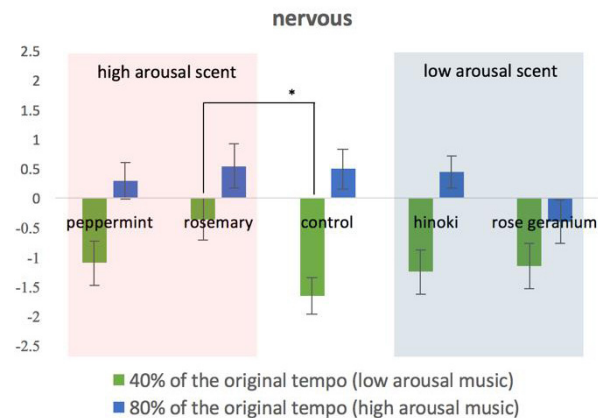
nervous

2.5
2
1.5
1
0.5
0
-0.5
-1
-1.5
-2
-2.5

high arousal scent

low arousal scent

*

peppermint
rosemary
control
hinoki
rose geranium

40% of the original tempo (low arousal music)
80% of the original tempo (high arousal music)